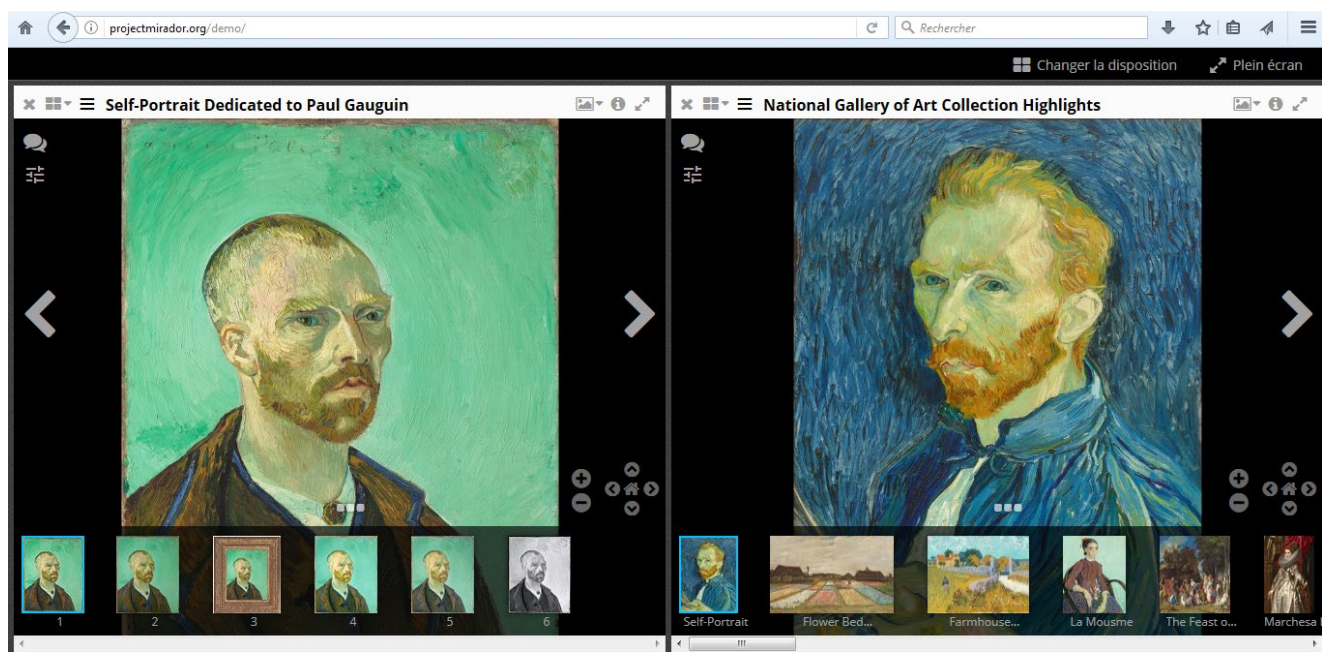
projectmirador.org/demo/

Rechercher

Changer la disposition

Plein écran

Self-Portrait Dedicated to Paul Gauguin

National Gallery of Art Collection Highlights

1

2

3

4

5

6

Self-Portrait

Flower Bed...

Farmhouse...

La Mousme

The Feast o...

Marchesa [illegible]